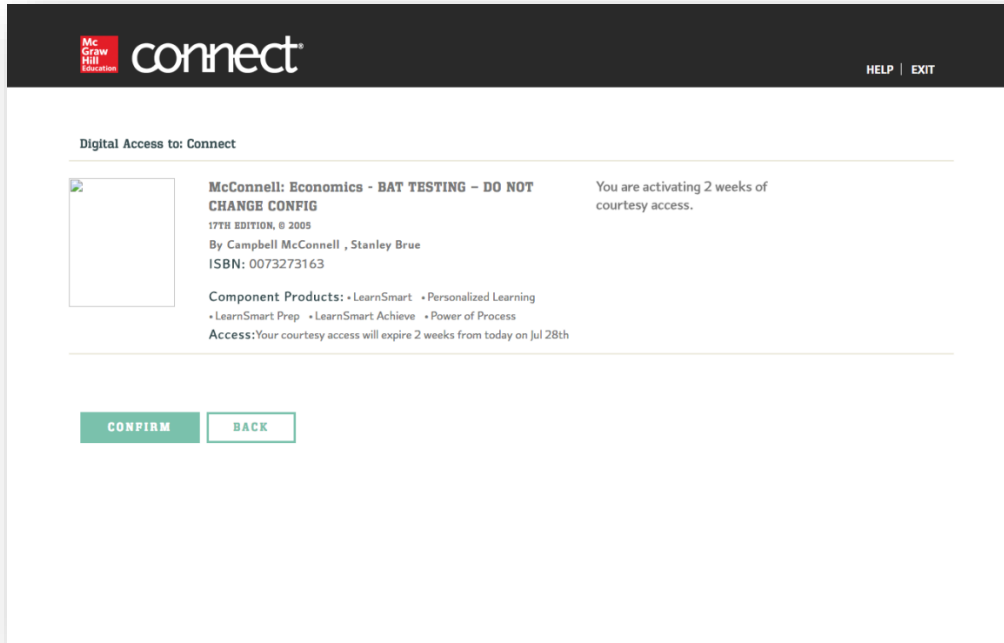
Mc Graw Hill Education connect®

HELP | EXIT

Digital Access to: Connect

McConnell: Economics - BAT TESTING - DO NOT CHANGE CONFIG
17TH EDITION, © 2005
By Campbell McConnell , Stanley Brue
ISBN: 0073273163

Component Products: • LearnSmart • Personalized Learning • LearnSmart Prep • LearnSmart Achieve • Power of Process
Access:Your courtesy access will expire 2 weeks from today on Jul 28th

You are activating 2 weeks of courtesy access.

CONFIRM
BACK